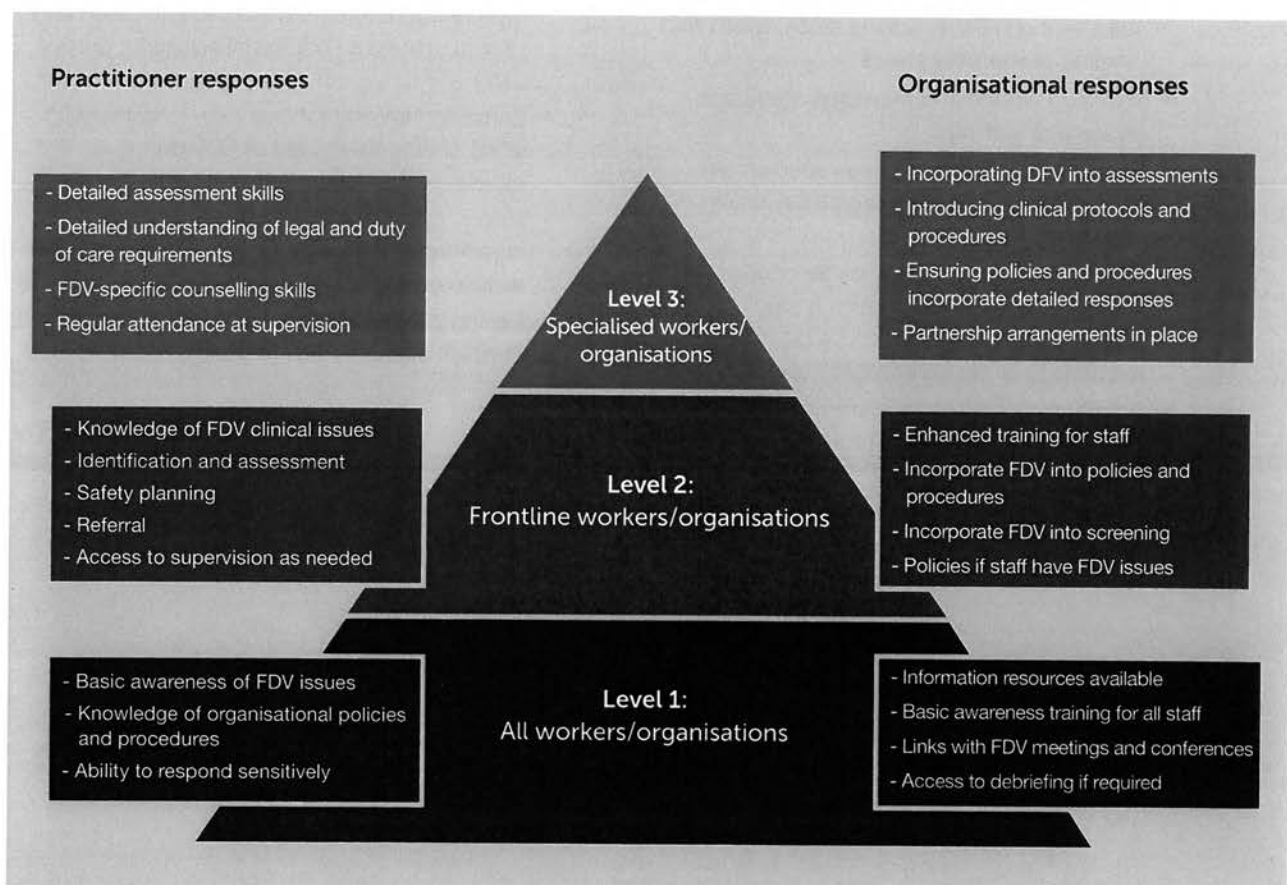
Practitioner responses

Organisational responses

- Detailed assessment skills
- Detailed understanding of legal and duty of care requirements
- FDV-specific counselling skills
- Regular attendance at supervision

Level 3:
Specialised workers/ organisations

- Incorporating DFV into assessments
- Introducing clinical protocols and procedures
- Ensuring policies and procedures incorporate detailed responses
- Partnership arrangements in place

- Knowledge of FDV clinical issues
- Identification and assessment
- Safety planning
- Referral
- Access to supervision as needed

Level 2:
Frontline workers/organisations

- Enhanced training for staff
- Incorporate FDV into policies and procedures
- Incorporate FDV into screening
- Policies if staff have FDV issues

- Basic awareness of FDV issues
- Knowledge of organisational policies and procedures
- Ability to respond sensitively

Level 1:
All workers/organisations

- Information resources available
- Basic awareness training for all staff
- Links with FDV meetings and conferences
- Access to debriefing if required